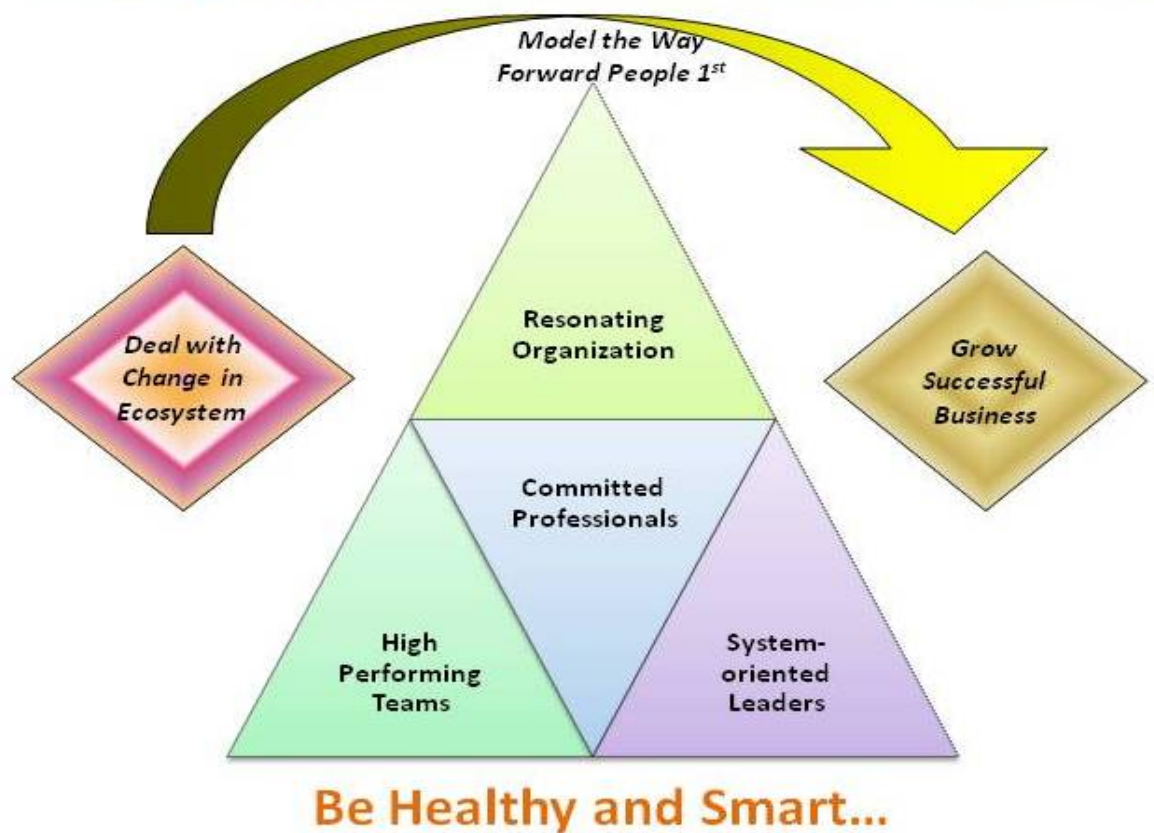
Model the Way Forward People $1^{st}$

Deal with Change in Ecosystem

Resonating Organization

Grow Successful Business

Committed Professionals

High Performing Teams

System-oriented Leaders

Be Healthy and Smart...